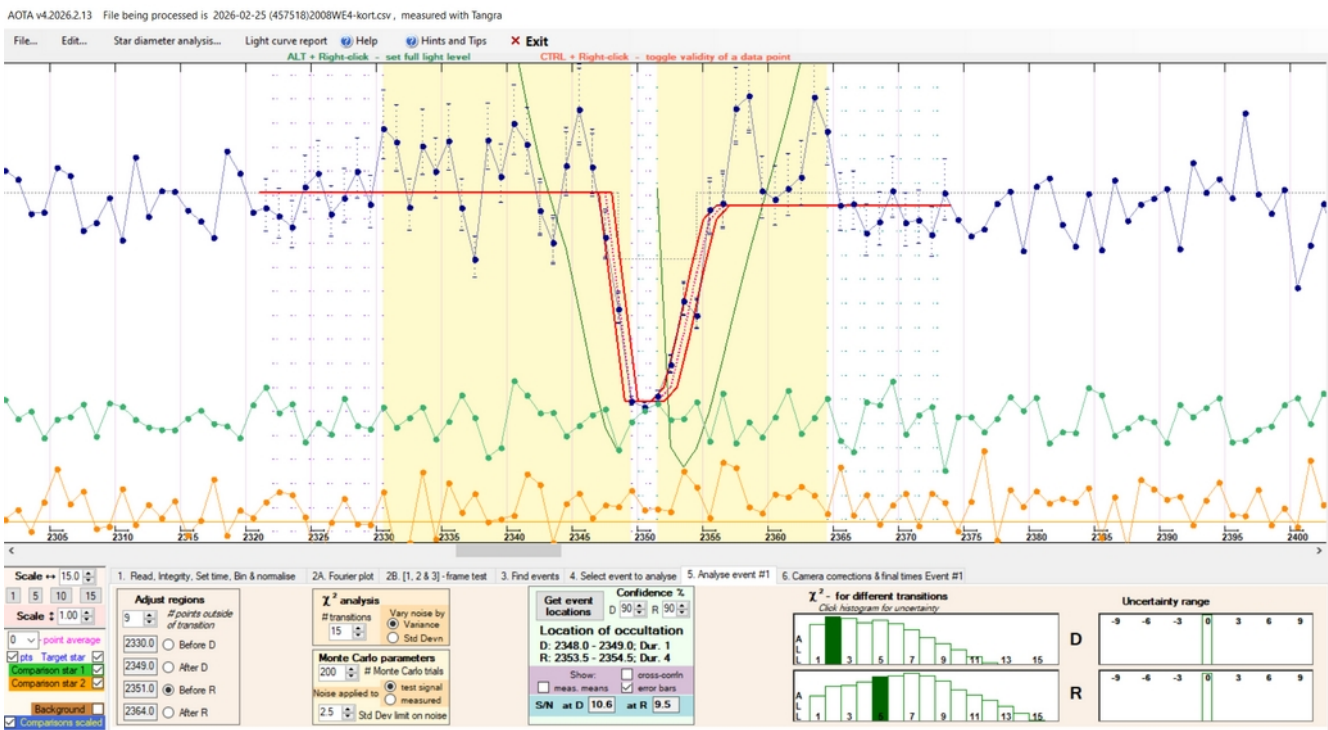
AOTA v4.2026.2.13 File being processed is 2026-02-25 (457518)2008WE4-kort.csv , measured with Tangra

File... Edit... Star diameter analysis... Light curve report Help Hints and Tips Exit

ALT + Right-click - set full light level CTRL + Right-click - toggle validity of a data point

2305 2310 2315 2320 2325 2330 2335 2340 2345 2350 2355 2360 2365 2370 2375 2380 2385 2390 2395 2400

Scale ↔ 15.0
1 5 10 15
Scale ↕ 1.00
0 - point average
pts Target star
Comparison star 1
Comparison star 2
Background
Comparisons scaled

1. Read, Integrity, Set time, Bin & normalise 2A. Fourier plot 2B. [1, 2 & 3] - frame test 3. Find events 4. Select event to analyse 5. Analyse event #1 6. Camera corrections & final times Event #1

Adjust regions
9 # points outside of transition
2330.0 Before D
2349.0 After D
2351.0 Before R
2364.0 After R

$\chi^2$ analysis
# transitions 15
Vary noise by
Variance
Std Devn

Monte Carlo parameters
200 # Monte Carlo trials
Noise applied to test signal measured
2.5 Std Dev limit on noise

Get event locations
Confidence %
D 90 R 90
Location of occultation
D: 2348.0 - 2349.0; Dur. 1
R: 2353.5 - 2354.5; Dur. 4
Show:
cross-corrln
meas. means
error bars
S/N at D 10.6 at R 9.5

$\chi^2$ - for different transitions
Click histogram for uncertainty
A L L 1 3 5 7 9 11 13 15
D
A L L 1 3 5 7 9 11 13 15
R

Uncertainty range
-9 -6 -3 0 3 6 9
-9 -6 -3 0 3 6 9